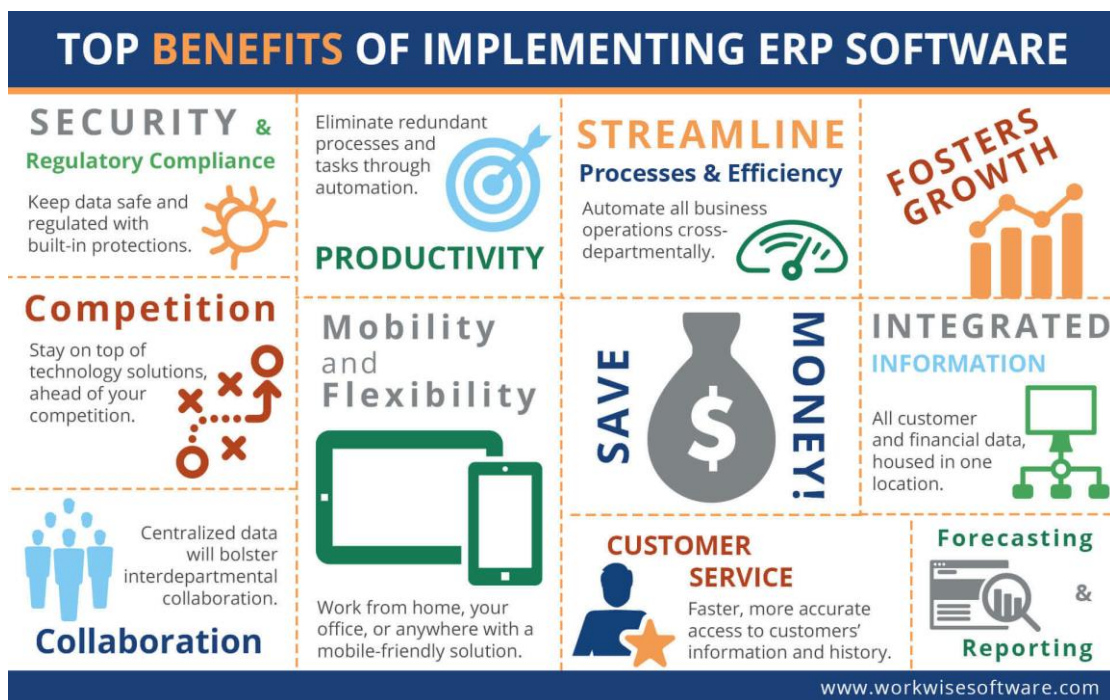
TOP BENEFITS OF IMPLEMENTING ERP SOFTWARE

SECURITY &
Regulatory Compliance
Keep data safe and regulated with built-in protections.

Eliminate redundant processes and tasks through automation.
PRODUCTIVITY

STREAMLINE
Processes & Efficiency
Automate all business operations cross-departmentally.

FOSTERS GROWTH

Competition
Stay on top of technology solutions, ahead of your competition.

Mobility and Flexibility

SAVE MONEY!

$

INTEGRATED INFORMATION
All customer and financial data, housed in one location.

Centralized data will bolster interdepartmental collaboration.
Collaboration

Work from home, your office, or anywhere with a mobile-friendly solution.

CUSTOMER SERVICE
Faster, more accurate access to customers' information and history.

Forecasting & Reporting

www.workwisesoftware.com